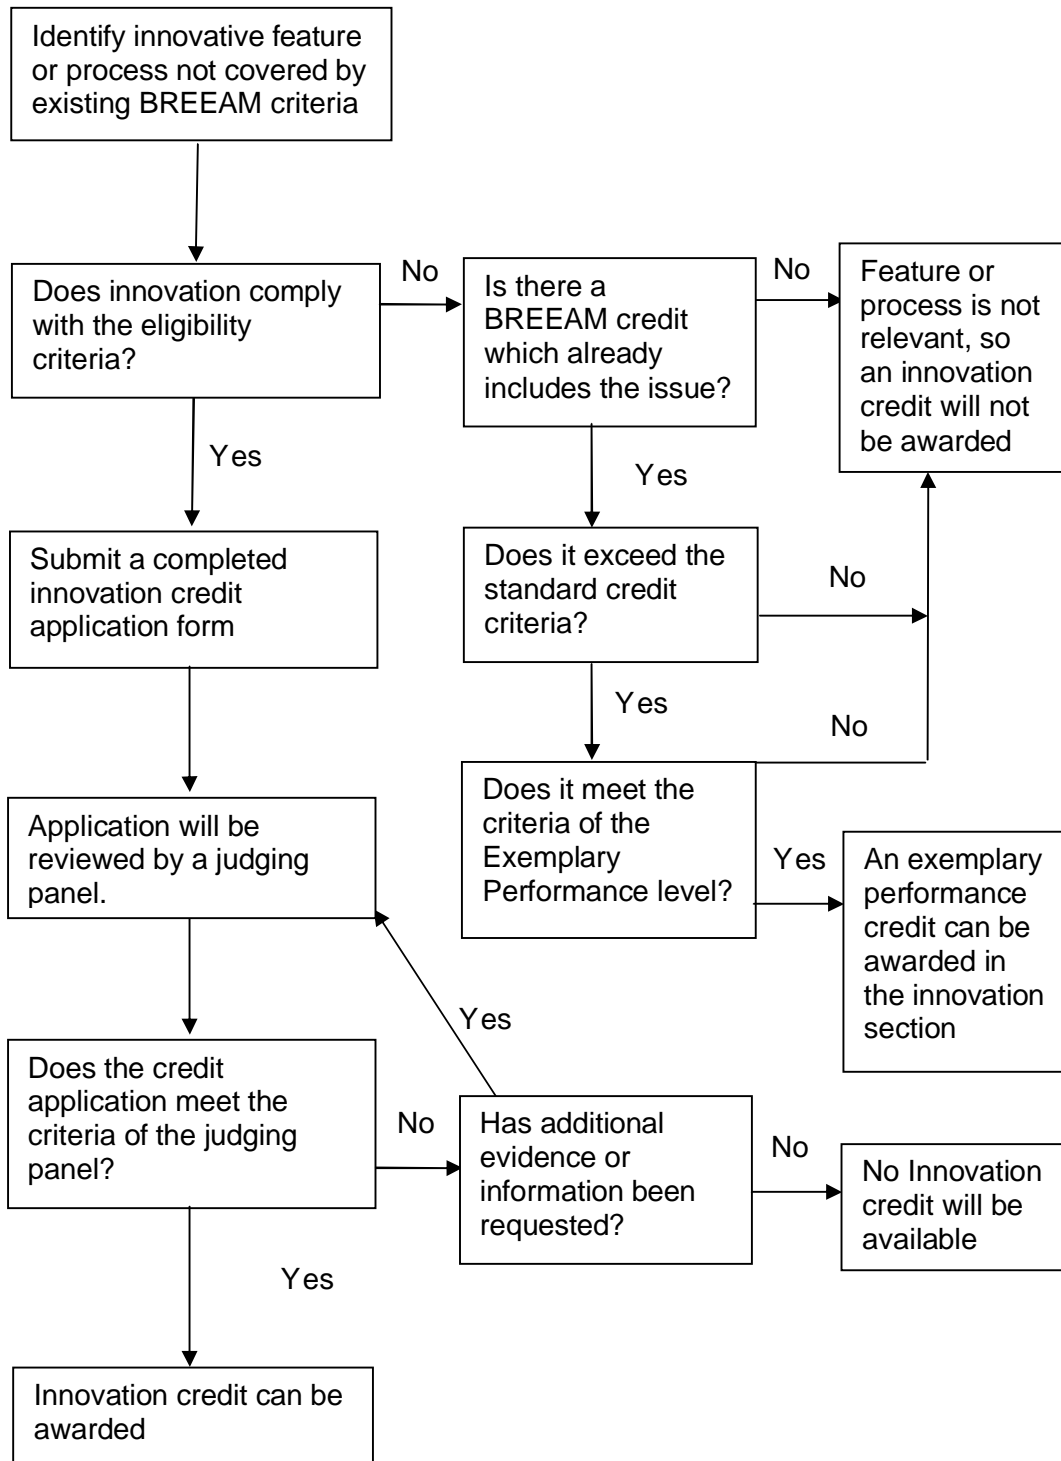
Identify innovative feature or process not covered by existing BREEAM criteria

Does innovation comply with the eligibility criteria?

No

Is there a BREEAM credit which already includes the issue?

No

Feature or process is not relevant, so an innovation credit will not be awarded

Yes

Yes

Submit a completed innovation credit application form

Does it exceed the standard credit criteria?

No

Yes

No

Does it meet the criteria of the Exemplary Performance level?

Application will be reviewed by a judging panel.

Yes

An exemplary performance credit can be awarded in the innovation section

Yes

Does the credit application meet the criteria of the judging panel?

No

Has additional evidence or information been requested?

No

No Innovation credit will be available

Yes

Innovation credit can be awarded